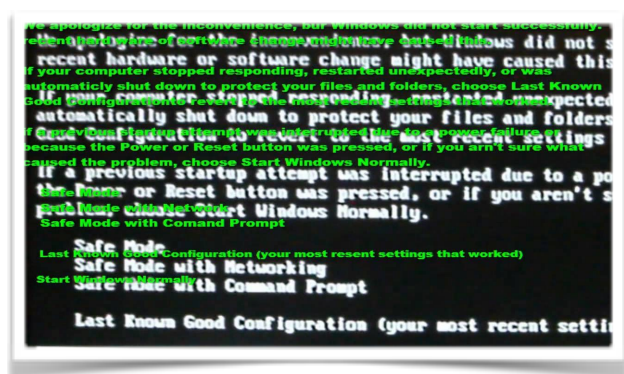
We apologize for the inconvenience, but Windows did not start successfully. recent hardware or software change might have caused this.

If your computer stopped responding, restarted unexpectedly, or was automatically shut down to protect your files and folders, choose Last Known Good Configuration to revert to the most recent settings that worked.

If a previous startup attempt was interrupted due to a power failure or because the Power or Reset button was pressed, or if you arn't sure what caused the problem, choose Start Windows Normally.

Safe Mode
Safe Mode with Network
Safe Mode with Comand Prompt

Last Known Good Configuration (your most resent settings that worked)

Start Windows Normally

Windows did not s
recent hardware or software change might have caused this
If your computer stopped responding, restarted unexpected
automatically shut down to protect your files and folders
Good Configuration to revert to the most recent settings
If a previous startup attempt was interrupted due to a po
the Power or Reset button was pressed, or if you aren't s
problem, choose Start Windows Normally.

Safe Mode
Safe Mode with Networking
Safe Mode with Command Prompt

Last Known Good Configuration (your most recent setti